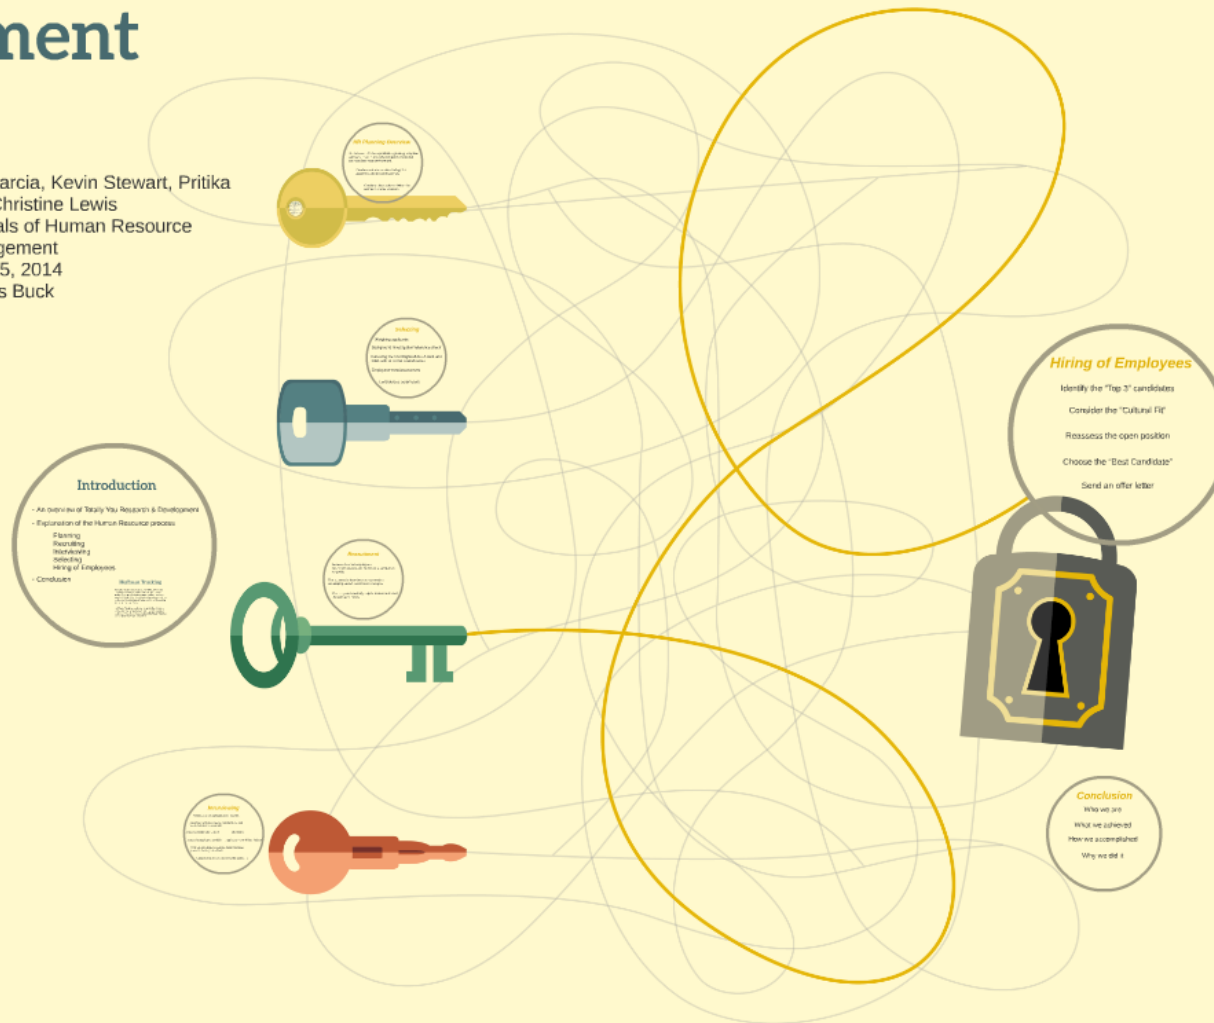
ment

arcia, Kevin Stewart, Pritika
Christine Lewis
als of Human Resource
gement
5, 2014
s Buck

HR Planning Overview

Selecting

Introduction

- An overview of Totally You Research & Development
- Explanation of the Human Resource process
Planning
Recruiting
Interviewing
Selecting
Hiring of Employees
- Conclusion

Recruitment

Interviewing

Hiring of Employees

Identify the "Top 3" candidates

Consider the "Cultural Fit"

Reassess the open position

Choose the "Best Candidate"

Send an offer letter

Conclusion

Who we are

What we achieved

How we accomplished

Why we did it